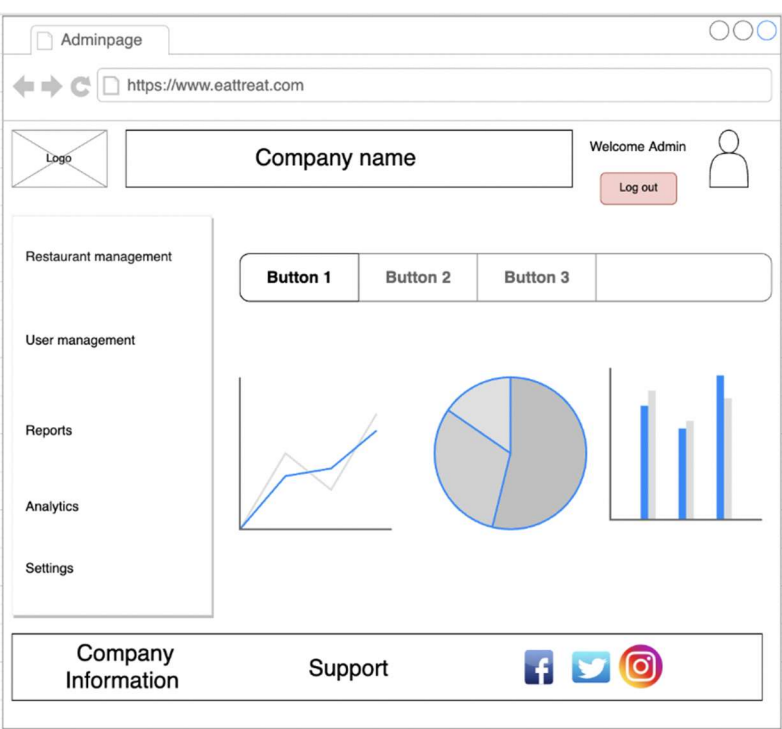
Adminpage

https://www.eattreat.com

Logo

Company name

Welcome Admin

Log out

Restaurant management

User management

Reports

Analytics

Settings

Button 1
Button 2
Button 3

Company Information

Support